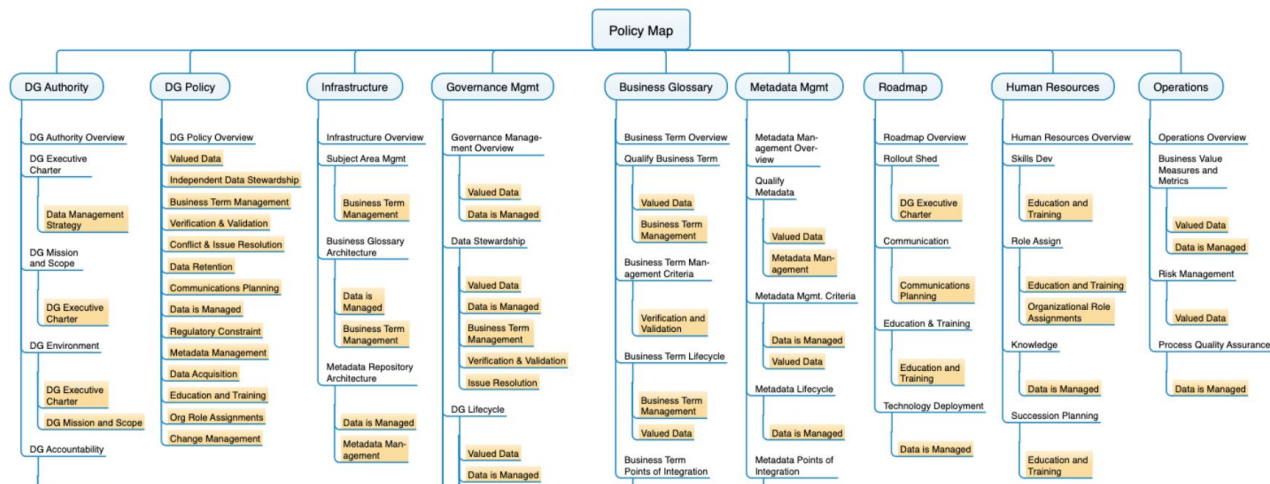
Policy Map

DG Authority

DG Authority Overview

DG Executive Charter

Data Management Strategy

DG Mission and Scope

DG Executive Charter

DG Environment

DG Executive Charter

DG Mission and Scope

DG Accountability

DG Policy

DG Policy Overview

Valued Data

Independent Data Stewardship

Business Term Management

Verification & Validation

Conflict & Issue Resolution

Data Retention

Communications Planning

Data is Managed

Regulatory Constraint

Metadata Management

Data Acquisition

Education and Training

Org Role Assignments

Change Management

Infrastructure

Infrastructure Overview

Subject Area Mgmt

Business Term Management

Business Glossary Architecture

Data is Managed

Business Term Management

Metadata Repository Architecture

Data is Managed

Metadata Management

Governance Mgmt

Governance Management Overview

Valued Data

Data is Managed

Data Stewardship

Valued Data

Data is Managed

Business Term Management

Verification & Validation

Issue Resolution

DG Lifecycle

Valued Data

Data is Managed

Business Glossary

Business Term Overview

Qualify Business Term

Valued Data

Business Term Management

Business Term Management Criteria

Verification and Validation

Business Term Lifecycle

Business Term Management

Valued Data

Business Term Points of Integration

Metadata Mgmt

Metadata Management Overview

Qualify Metadata

Valued Data

Metadata Management

Metadata Mgmt. Criteria

Data is Managed

Valued Data

Metadata Lifecycle

Data is Managed

Metadata Points of Integration

Roadmap

Roadmap Overview

Rollout Shed

DG Executive Charter

Communication

Communications Planning

Education & Training

Education and Training

Technology Deployment

Data is Managed

Human Resources

Human Resources Overview

Skills Dev

Education and Training

Role Assign

Education and Training

Organizational Role Assignments

Knowledge

Data is Managed

Succession Planning

Education and Training

Operations

Operations Overview

Business Value Measures and Metrics

Valued Data

Data is Managed

Risk Management

Valued Data

Process Quality Assurance

Data is Managed